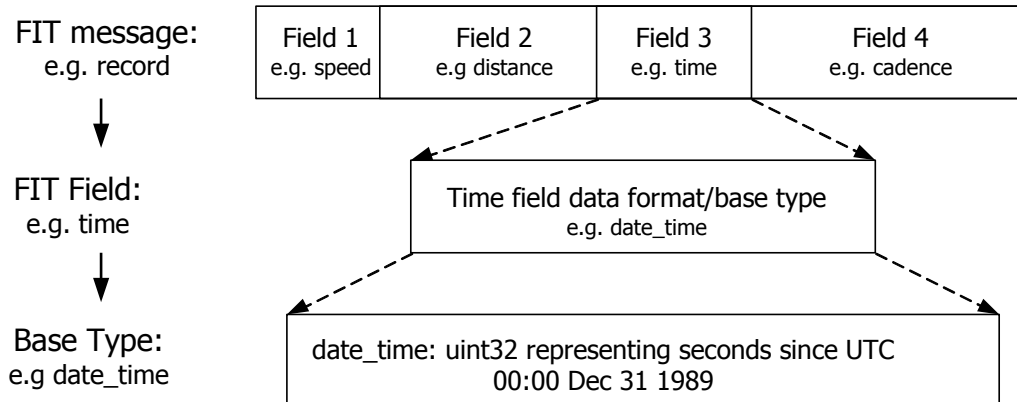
FIT message:
e.g. record

Field 1
e.g. speed

Field 2
e.g distance

Field 3
e.g. time

Field 4
e.g. cadence

FIT Field:
e.g. time

Time field data format/base type
e.g. date_time

Base Type:
e.g date_time

date_time: uint32 representing seconds since UTC 00:00 Dec 31 1989